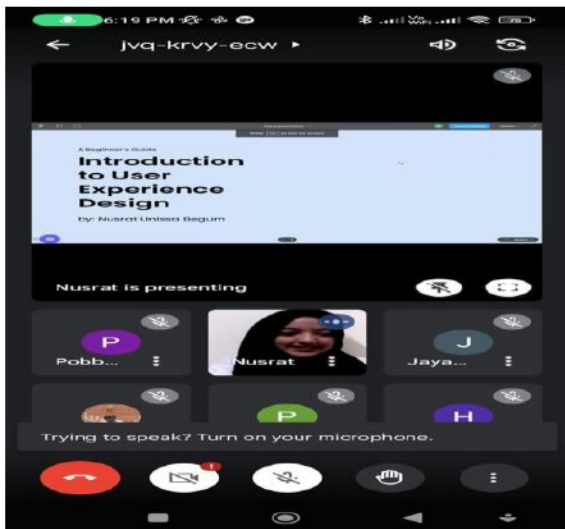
6:19 PM

jvq-krvy-ecw ▸

A Beginner's Guide

Introduction to User Experience Design

by: Nusrat Unissa Begum

Nusrat is presenting

P
Pobb...

Nusrat

J
Jaya...

P

H

Trying to speak? Turn on your microphone.